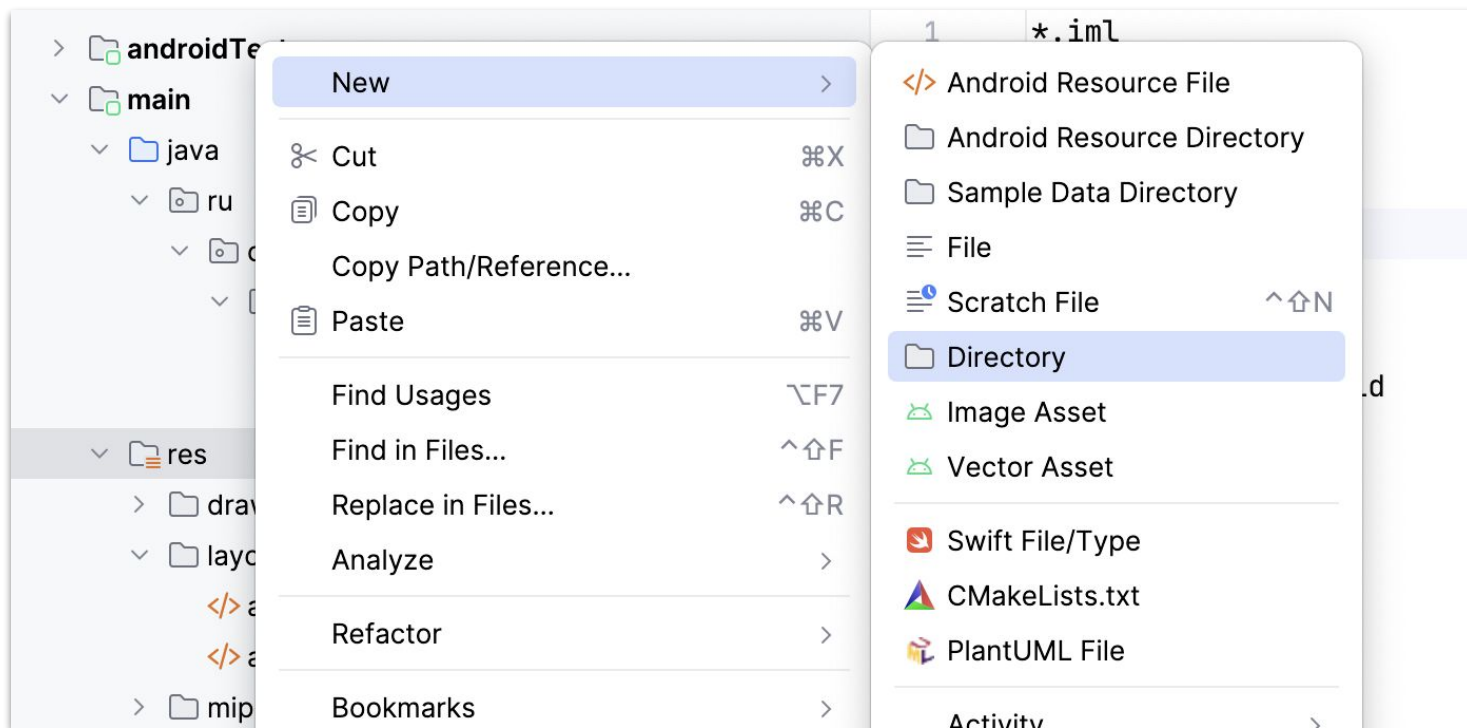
androidTe
main
java
ru
c
res
draw
layo
a
a
mip

1 *.iml

.d

New
Cut ⌘X
Copy ⌘C
Copy Path/Reference...
Paste ⌘V
Find Usages ⌥F7
Find in Files... ^⇧F
Replace in Files... ^⇧R
Analyze
Refactor
Bookmarks

Android Resource File
Android Resource Directory
Sample Data Directory
File
Scratch File ^⇧N
Directory
Image Asset
Vector Asset
Swift File/Type
CMakeLists.txt
PlantUML File
Activity